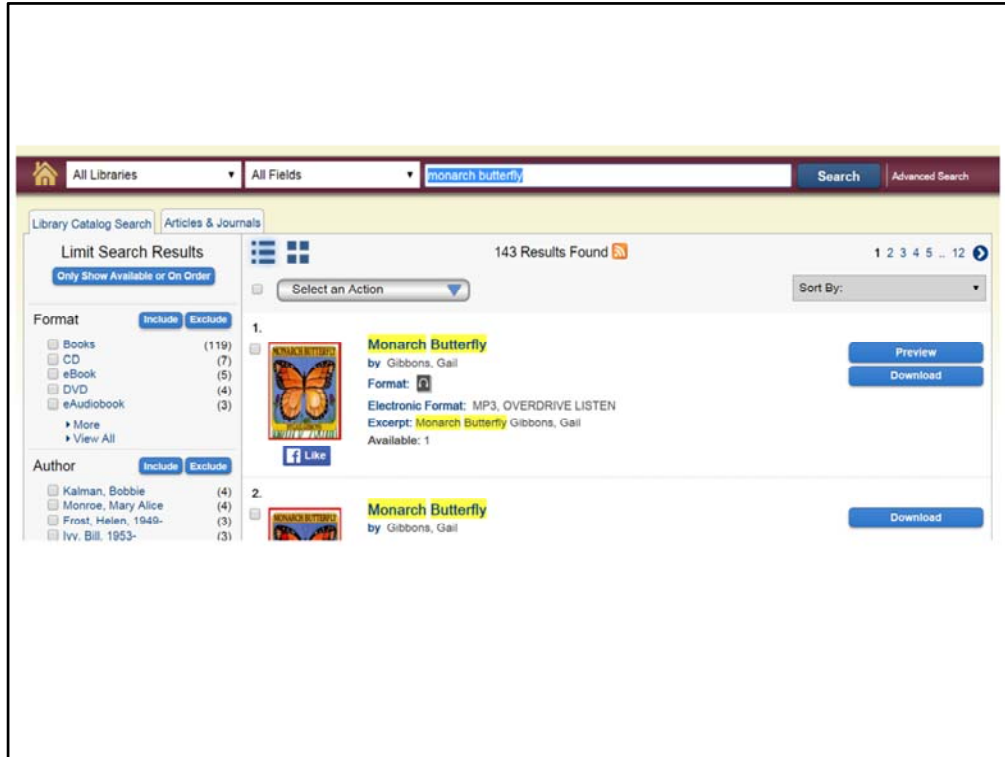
All Libraries
All Fields
monarch butterfly
Search
Advanced Search

Library Catalog Search
Articles & Journals

Limit Search Results
Only Show Available or On Order

Format
Include
Exclude
Books (119)
CD (7)
eBook (5)
DVD (4)
eAudiobook (3)
▸ More
▸ View All

Author
Include
Exclude
Kalman, Bobbie (4)
Monroe, Mary Alice (4)
Frost, Helen, 1949- (3)
Ivy, Bill, 1953- (3)

143 Results Found
1 2 3 4 5 .. 12
Select an Action
Sort By:

1.
Monarch Butterfly
by Gibbons, Gail
Format:
Electronic Format: MP3, OVERDRIVE LISTEN
Excerpt: Monarch Butterfly Gibbons, Gail
Available: 1
Like
Preview
Download

2.
Monarch Butterfly
by Gibbons, Gail
Download